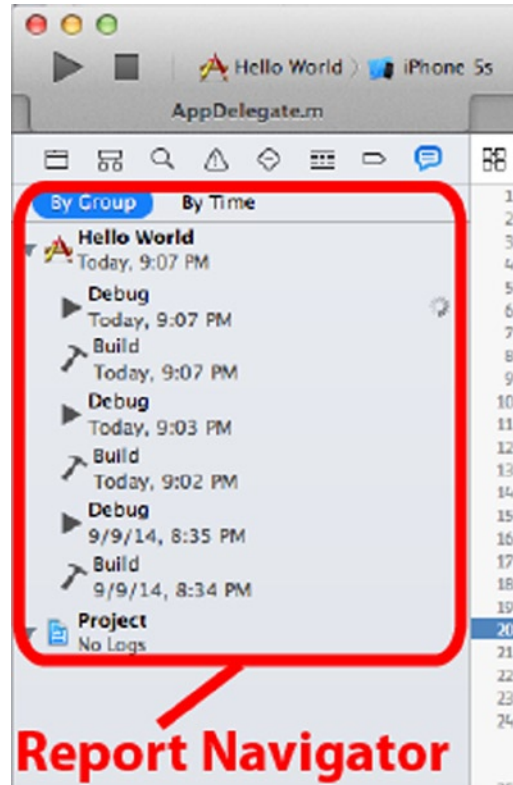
Hello World 〉 iPhone 5s

AppDelegate.m

By Group By Time

Hello World
Today, 9:07 PM

Debug
Today, 9:07 PM

Build
Today, 9:07 PM

Debug
Today, 9:03 PM

Build
Today, 9:02 PM

Debug
9/9/14, 8:35 PM

Build
9/9/14, 8:34 PM

Project
No Logs

1
2
3
4
5
6
7
8
9
10
11
12
13
14
15
16
17
18
19
20
21
22
23
24

Report Navigator